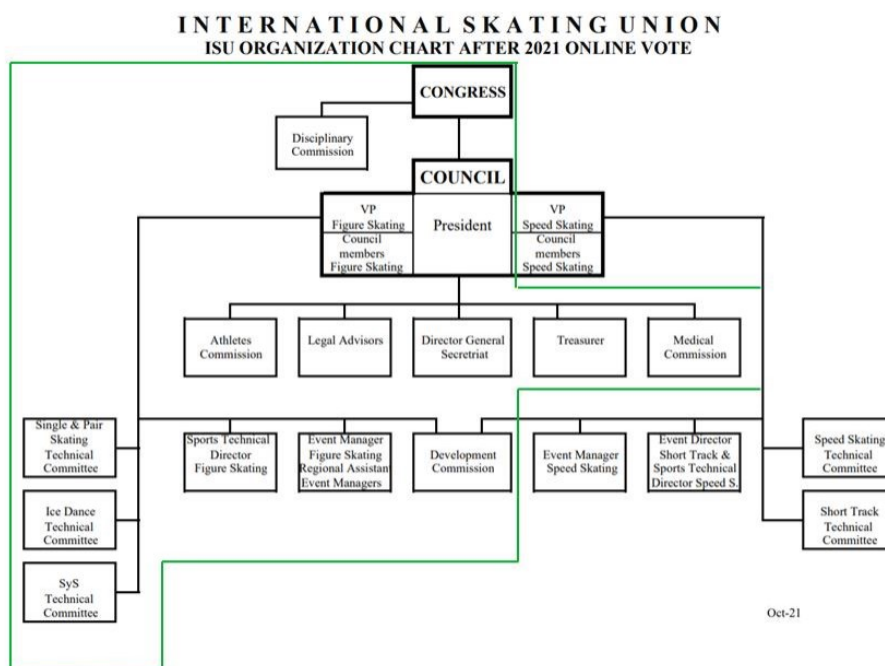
INTERNATIONAL SKATING UNION
ISU ORGANIZATION CHART AFTER 2021 ONLINE VOTE

CONGRESS

Disciplinary Commission

COUNCIL

VP Figure Skating
Council members Figure Skating

President

VP Speed Skating
Council members Speed Skating

Athletes Commission

Legal Advisors

Director General Secretriat

Treasurer

Medical Commission

Single & Pair Skating Technical Committee

Sports Technical Director Figure Skating

Event Manager Figure Skating Regional Assistan Event Managers

Development Commission

Event Manager Speed Skating

Event Director Short Track & Sports Technical Director Speed S.

Speed Skating Technical Committee

Ice Dance Technical Committee

Short Track Technical Committee

SyS Technical Committee

Oct-21